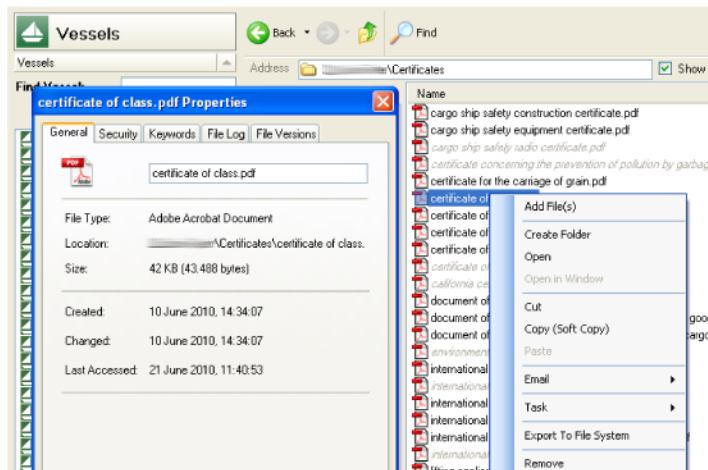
Vessels

Back Find

Vessels

Address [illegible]\Certificates

Show

Find Vessel

certificate of class.pdf Properties

General Security Keywords File Log File Versions

certificate of class.pdf

File Type: Adobe Acrobat Document

Location: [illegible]\Certificates\certificate of class.

Size: 42 KB (43,488 bytes)

Created: 10 June 2010, 14:34:07

Changed: 10 June 2010, 14:34:07

Last Accessed: 21 June 2010, 11:40:53

Name

cargo ship safety construction certificate.pdf

cargo ship safety equipment certificate.pdf

cargo ship safety radio certificate.pdf

certificate concerning the prevention of pollution by garbag

certificate for the carriage of grain.pdf

certificate of

certificate of

certificate of

certificate of

certificate o

california ce

document of

document of

document of

environment

international

international

international

international

international

international

Add File(s)

Create Folder

Open

Open in Window

Cut

Copy (Soft Copy)

Paste

Email

Task

Export To File System

Remove